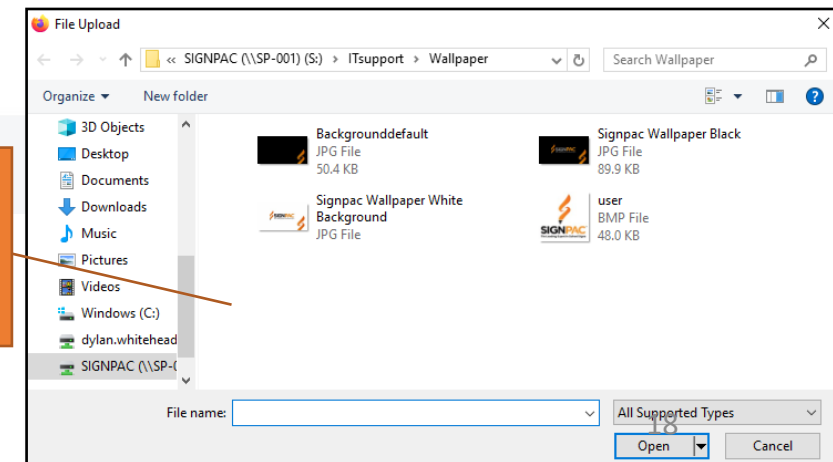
File Upload

« SIGNPAC (\\SP-001) (S:) › ITsupport › Wallpaper

Search Wallpaper

Organize ▾ New folder

3D Objects
Desktop
Documents
Downloads
Music
Pictures
Videos
Windows (C:)
dylan.whitehead
SIGNPAC (\\SP-0

Backgrounddefault
JPG File
50.4 KB

Signpac Wallpaper Black
JPG File
89.9 KB

Signpac Wallpaper White Background
JPG File

user
BMP File
48.0 KB

SIGNPAC

File name:

All Supported Types

18

Open

Cancel